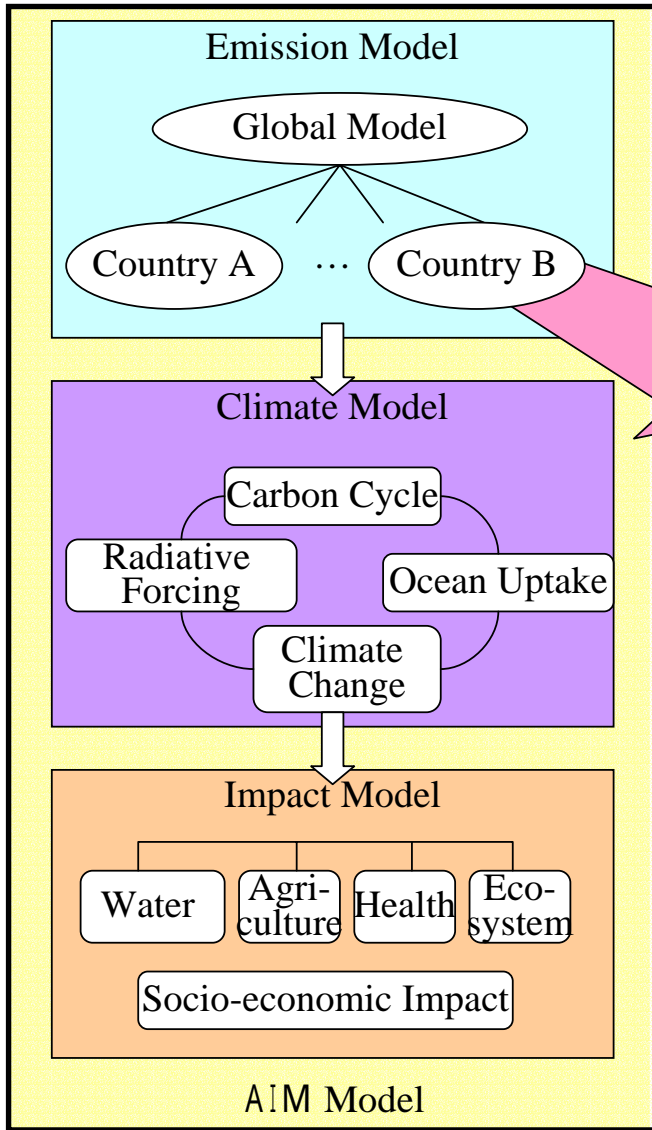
Emission Model

Global Model

Country A … Country B

Climate Model

Carbon Cycle

Radiative Forcing

Ocean Uptake

Climate Change

Impact Model

Water

Agriculture

Health

Ecosystem

Socio-economic Impact

AIM Model